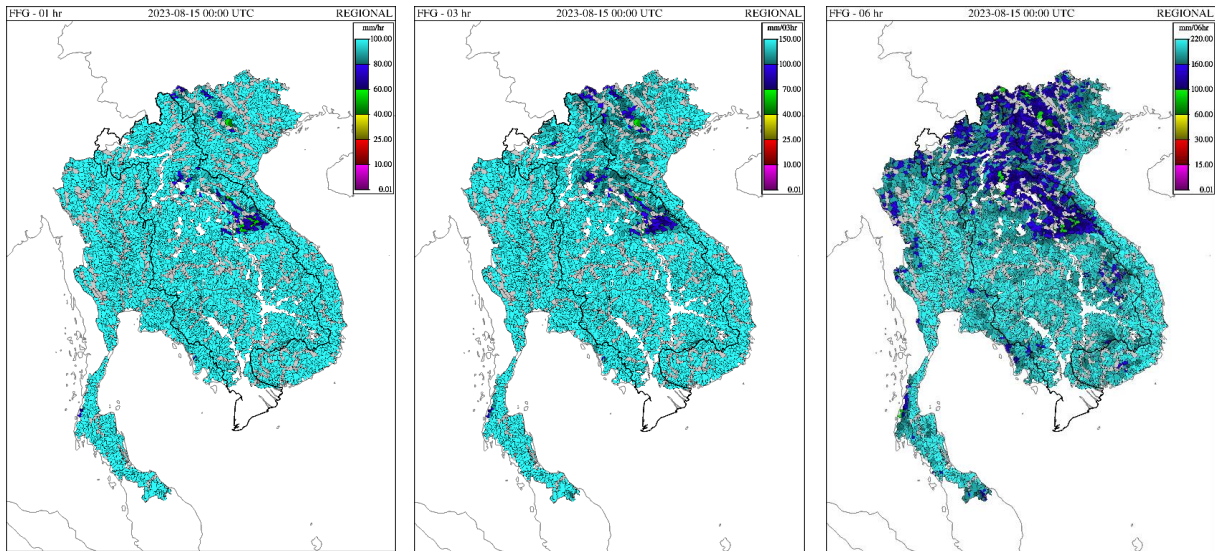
FFG - 01 hr
2023-08-15 00:00 UTC
REGIONAL
mm/hr
100.00
80.00
60.00
40.00
25.00
10.00
0.01

FFG - 03 hr
2023-08-15 00:00 UTC
REGIONAL
mm/03hr
150.00
100.00
70.00
40.00
25.00
10.00
0.01

FFG - 06 hr
2023-08-15 00:00 UTC
REGIONAL
mm/06hr
220.00
160.00
100.00
60.00
30.00
15.00
0.01